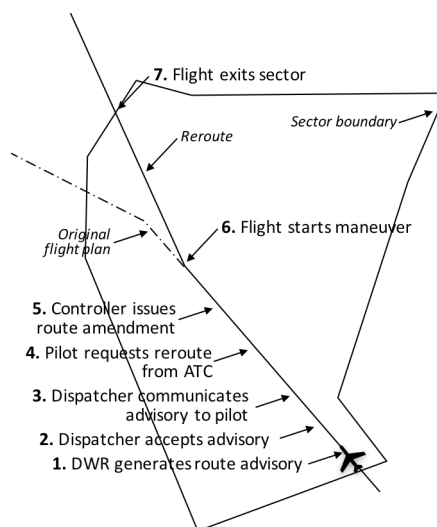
7. Flight exits sector

Reroute

Sector boundary

Original flight plan

6. Flight starts maneuver

5. Controller issues route amendment

4. Pilot requests reroute from ATC

3. Dispatcher communicates advisory to pilot

2. Dispatcher accepts advisory

1. DWR generates route advisory